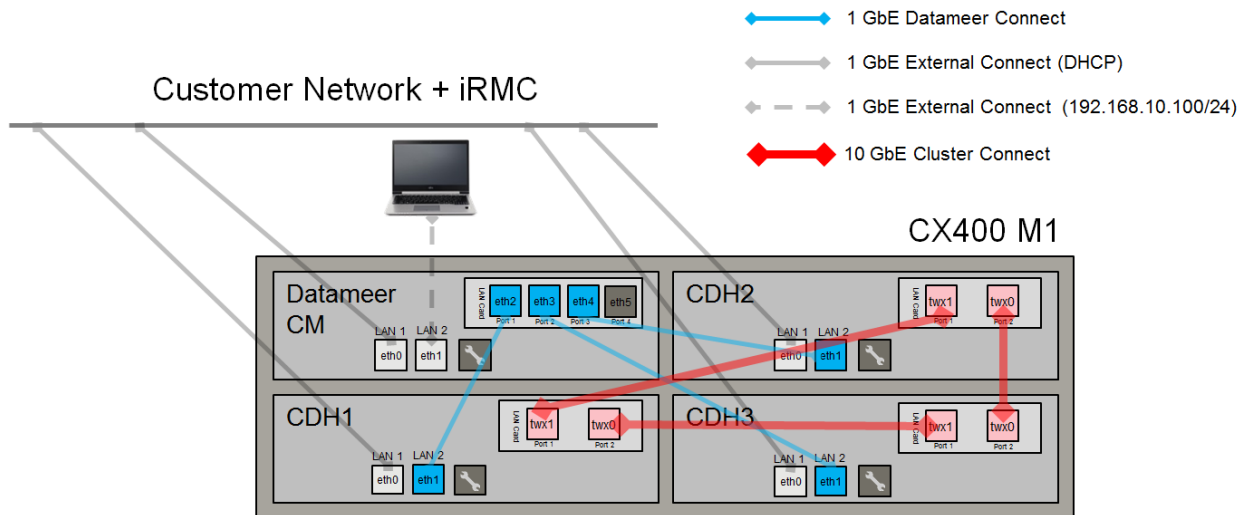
1 GbE Datameer Connect

1 GbE External Connect (DHCP)

1 GbE External Connect (192.168.10.100/24)

10 GbE Cluster Connect

Customer Network + iRMC

CX400 M1

Datameer CM

LAN Card

eth2 eth3 eth4 eth5

Port 1 Port 2 Port 3 Port 4

LAN 1 LAN 2

eth0 eth1

CDH2

LAN Card

twx1 twx0

Port 1 Port 2

LAN 1 LAN 2

eth0 eth1

CDH1

LAN Card

twx1 twx0

Port 1 Port 2

LAN 1 LAN 2

eth0 eth1

CDH3

LAN Card

twx1 twx0

Port 1 Port 2

LAN 1 LAN 2

eth0 eth1